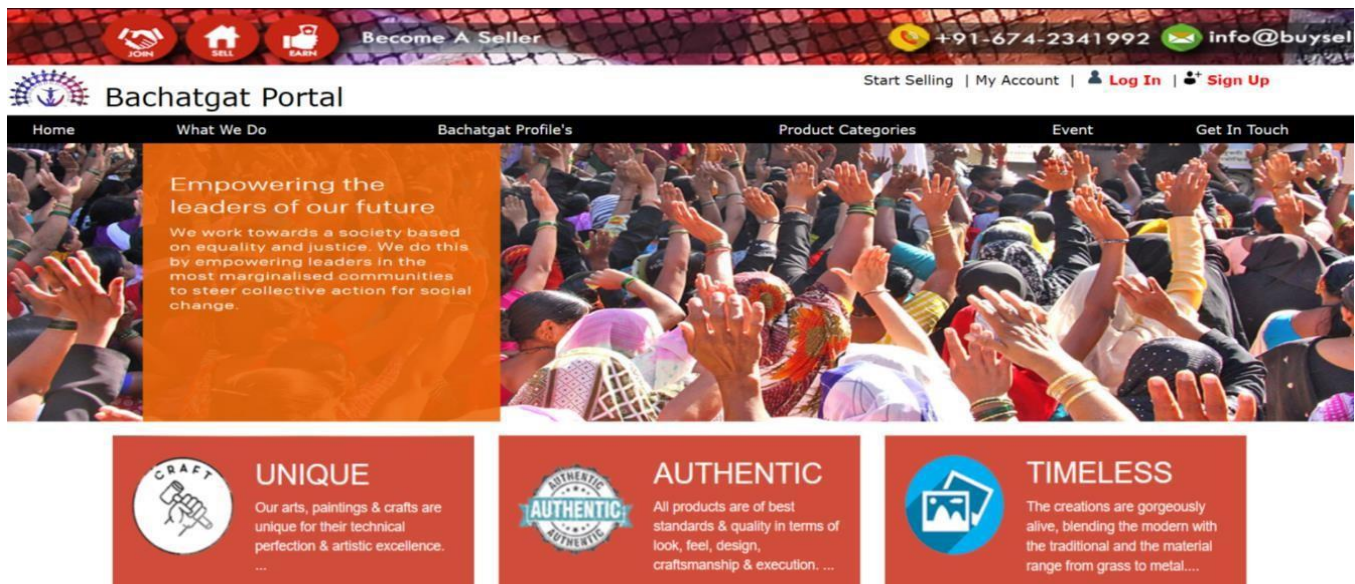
JOIN SELL EARN Become A Seller +91-674-2341992 info@buysel

Bachatgat Portal

Start Selling | My Account | Log In | Sign Up

Home What We Do Bachatgat Profile's Product Categories Event Get In Touch

Empowering the leaders of our future

We work towards a society based on equality and justice. We do this by empowering leaders in the most marginalised communities to steer collective action for social change.

CRAFT

UNIQUE

Our arts, paintings & crafts are unique for their technical perfection & artistic excellence. ...

AUTHENTIC AUTHENTIC AUTHENTIC

AUTHENTIC

All products are of best standards & quality in terms of look, feel, design, craftsmanship & execution. ...

TIMELESS

The creations are gorgeously alive, blending the modern with the traditional and the material range from grass to metal....